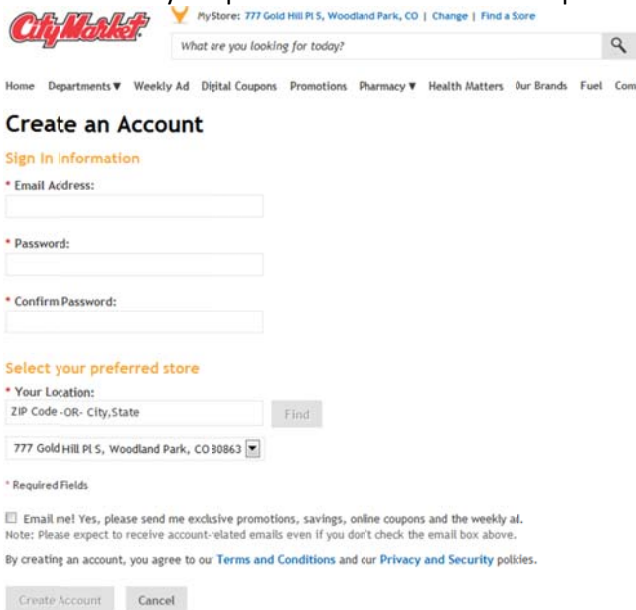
City Market

MyStore: 777 Gold Hill Pl S, Woodland Park, CO | Change | Find a Store

What are you looking for today?

Home Departments ▼ Weekly Ad Digital Coupons Promotions Pharmacy ▼ Health Matters Our Brands Fuel Com

Create an Account

Sign In Information

* Email Address:

* Password:

* Confirm Password:

Select your preferred store

* Your Location:

ZIP Code -OR- City, State

Find

777 Gold Hill Pl S, Woodland Park, CO 80863

* Required Fields

Email me! Yes, please send me exclusive promotions, savings, online coupons and the weekly ad.

Note: Please expect to receive account-related emails even if you don't check the email box above.

By creating an account, you agree to our Terms and Conditions and our Privacy and Security policies.

Create Account Cancel